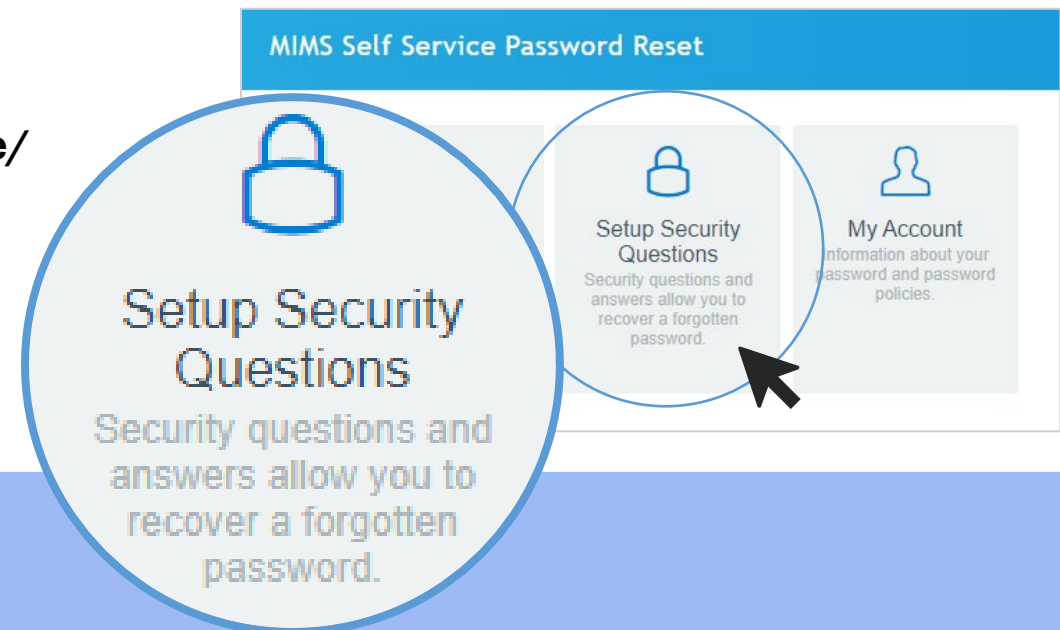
e/

MIMS Self Service Password Reset

Setup Security Questions
Security questions and answers allow you to recover a forgotten password.

Setup Security Questions
Security questions and answers allow you to recover a forgotten password.

My Account
Information about your password and password policies.